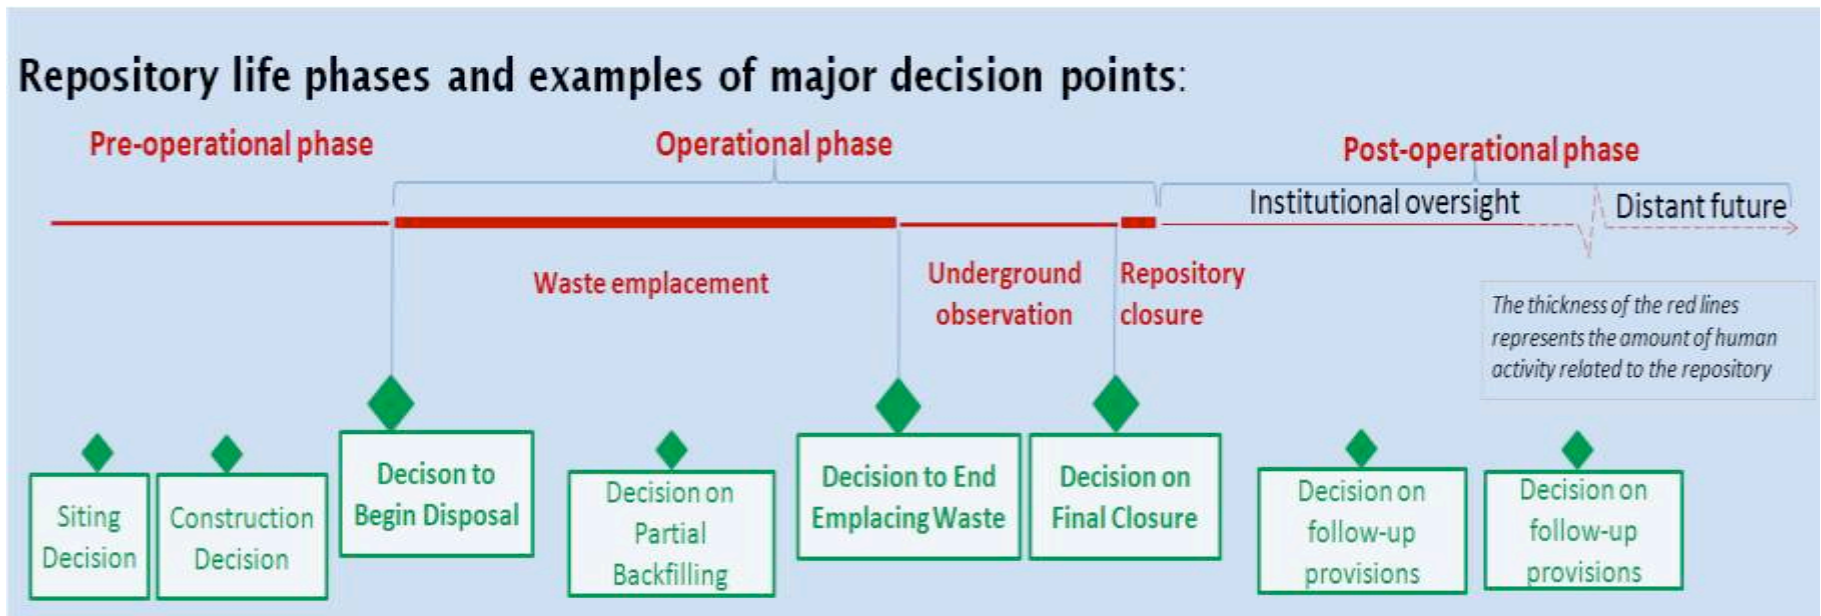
Repository life phases and examples of major decision points:

Pre-operational phase

Operational phase

Post-operational phase

Institutional oversight

Distant future

Waste emplacement

Underground observation

Repository closure

The thickness of the red lines represents the amount of human activity related to the repository

Siting Decision

Construction Decision

Decison to Begin Disposal

Decision on Partial Backfilling

Decision to End Emplacing Waste

Decision on Final Closure

Decision on follow-up provisions

Decision on follow-up provisions